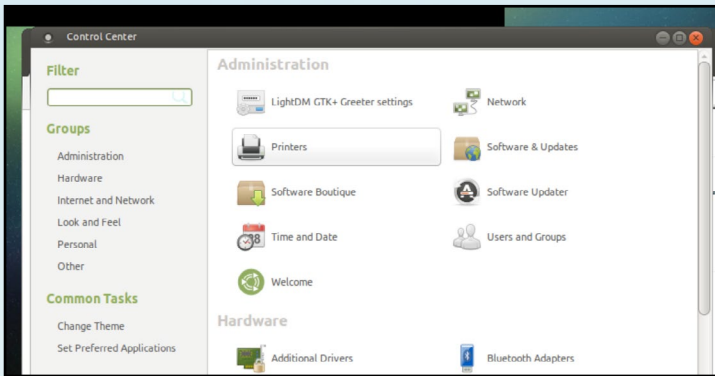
Control Center

Filter

Groups

Administration
Hardware
Internet and Network
Look and Feel
Personal
Other

Common Tasks

Change Theme
Set Preferred Applications

Administration

LightDM GTK+ Greeter settings
Network
Printers
Software & Updates
Software Boutique
Software Updater
Time and Date
Users and Groups
Welcome

Hardware

Additional Drivers
Bluetooth Adapters